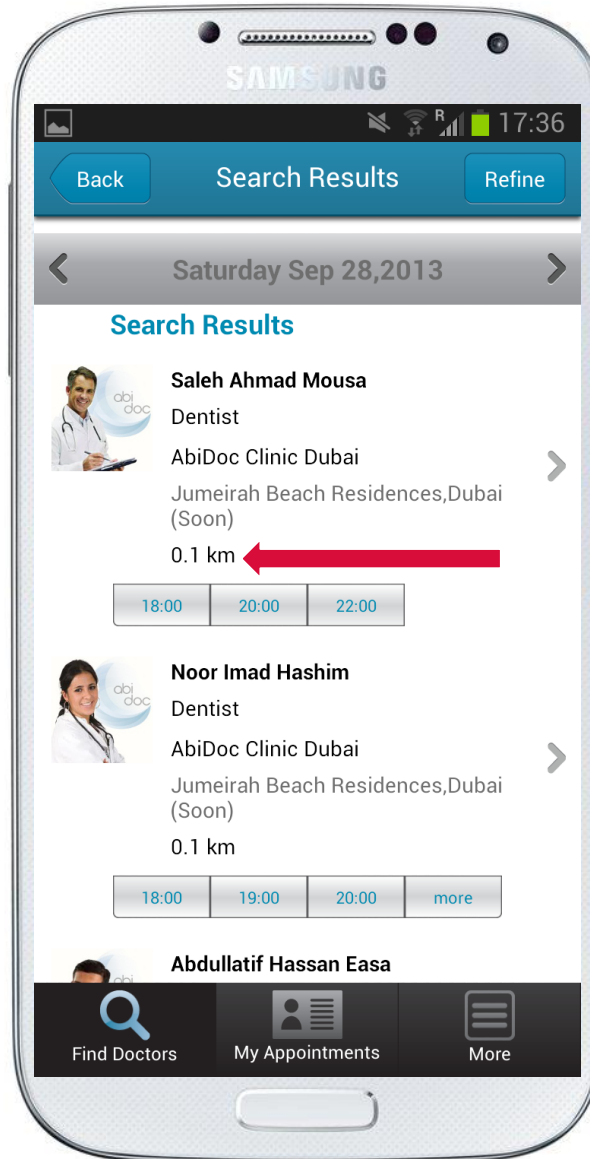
SAMSUNG

17:36

Back Search Results Refine

Saturday Sep 28,2013

Search Results

abi doc

Saleh Ahmad Mousa
Dentist
AbiDoc Clinic Dubai
Jumeirah Beach Residences,Dubai (Soon)
0.1 km

18:00 | 20:00 | 22:00

abi doc

Noor Imad Hashim
Dentist
AbiDoc Clinic Dubai
Jumeirah Beach Residences,Dubai (Soon)
0.1 km

18:00 | 19:00 | 20:00 | more

Abdullatif Hassan Easa

Find Doctors | My Appointments | More